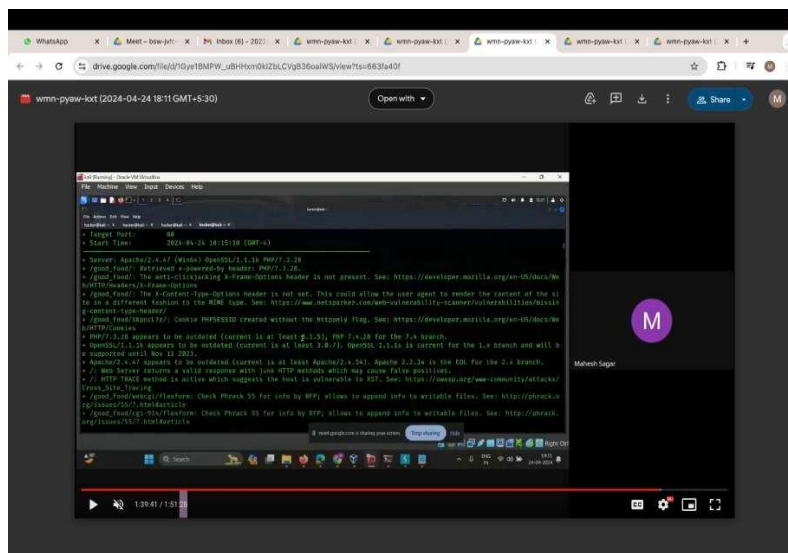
WhatsApp | Meet - bsw-jvfc | Inbox (6) - 2023 | wmn-pyaw-kxt | wmn-pyaw-kxt | wmn-pyaw-kxt | wmn-pyaw-kxt | wmn-pyaw-kxt

drive.google.com/file/d/1Gye1BMPW_uBHHxm0klZbLCVgB36oalWS/view?ts=663fa40f

wmn-pyaw-kxt (2024-04-24 18:11 GMT+5:30)

Open with

Share

M

kali [Running] - Oracle VM VirtualBox

File Machine View Input Devices Help

+ Target Port: 80
+ Start Time: 2024-04-24 18:15:18 (GMT-4)

+ Server: Apache/2.4.47 (Win64) OpenSSL/1.1.1k PHP/7.3.28
+ /good_food/: Retrieved x-powered-by header: PHP/7.3.28.
+ /good_food/: The anti-clickjacking X-Frame-Options header is not present. See: https://developer.mozilla.org/en-US/docs/Web/HTTP/Headers/X-Frame-Options
+ /good_food/: The X-Content-Type-Options header is not set. This could allow the user agent to render the content of the site in a different fashion to the MIME type. See: https://www.netsparker.com/web-vulnerability-scanner/vulnerabilities/missing-content-type-header/
+ /good_food/?Hqnclz/: Cookie PHPSESSID created without the httponly flag. See: https://developer.mozilla.org/en-US/docs/Web/HTTP/Cookies
+ PHP/7.3.28 appears to be outdated (current is at least 8.1.5), PHP 7.4.28 for the 7.4 branch.
+ OpenSSL/1.1.1k appears to be outdated (current is at least 3.0.7). OpenSSL 1.1.1s is current for the 1.x branch and will be supported until Nov 11 2023.
+ Apache/2.4.47 appears to be outdated (current is at least Apache/2.4.54). Apache 2.2.34 is the EOL for the 2.x branch.
+ /: Web Server returns a valid response with junk HTTP methods which may cause false positives.
+ /: HTTP TRACE method is active which suggests the host is vulnerable to XST. See: https://owasp.org/www-community/attacks/Cross_Site_Tracing
+ /good_food/webcgi/flexform: Check Phrack 55 for info by RFP; allows to append info to writable files. See: http://phrack.org/issues/55/7.html#article
+ /good_food/cgi-914/flexform: Check Phrack 55 for info by RFP; allows to append info to writable files. See: http://phrack.org/issues/55/7.html#article

meet.google.com is sharing your screen. Stop sharing Hide

Search

Right Ctrl

M

Mahesh Sagar

1:39:41 / 1:51:28